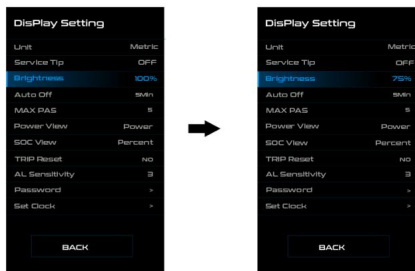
DisPlay Setting

Unit Metric
Service Tip OFF
Brightness 100%
Auto Off 5Min
MAX PAS 5
Power View Power
SOC View Percent
TRIP Reset NO
AL Sensitivity 3
Password >
Set Clock >

BACK

DisPlay Setting

Unit Metric
Service Tip OFF
Brightness 75%
Auto Off 5Min
MAX PAS 5
Power View Power
SOC View Percent
TRIP Reset NO
AL Sensitivity 3
Password >
Set Clock >

BACK